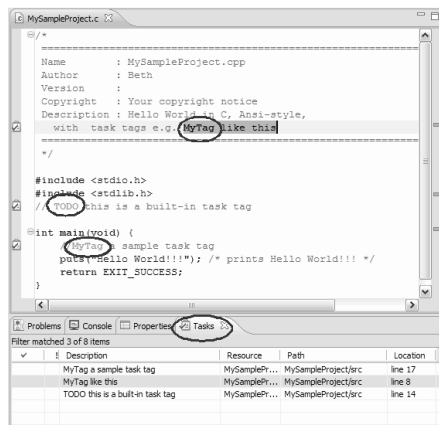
MySampleProject.c

/*
=========================================
Name : MySampleProject.cpp
Author : Beth
Version :
Copyright : Your copyright notice
Description : Hello World in C, Ansi-style,
with task tags e.g. MyTag like this
=========================================
*/

#include <stdio.h>
#include <stdlib.h>
// TODO this is a built-in task tag

int main(void) {
// MyTag a sample task tag
puts("Hello World!!!"); /* prints Hello World!!! */
return EXIT_SUCCESS;
}

Problems | Console | Properties | Tasks

Filter matched 3 of 8 items

| ✓ | ! | Description | Resource | Path | Location |
|---|---|---|---|---|---|
| | | MyTag a sample task tag | MySamplePr... | MySampleProject/src | line 17 |
| | | MyTag like this | MySamplePr... | MySampleProject/src | line 8 |
| | | TODO this is a built-in task tag | MySamplePr... | MySampleProject/src | line 14 |